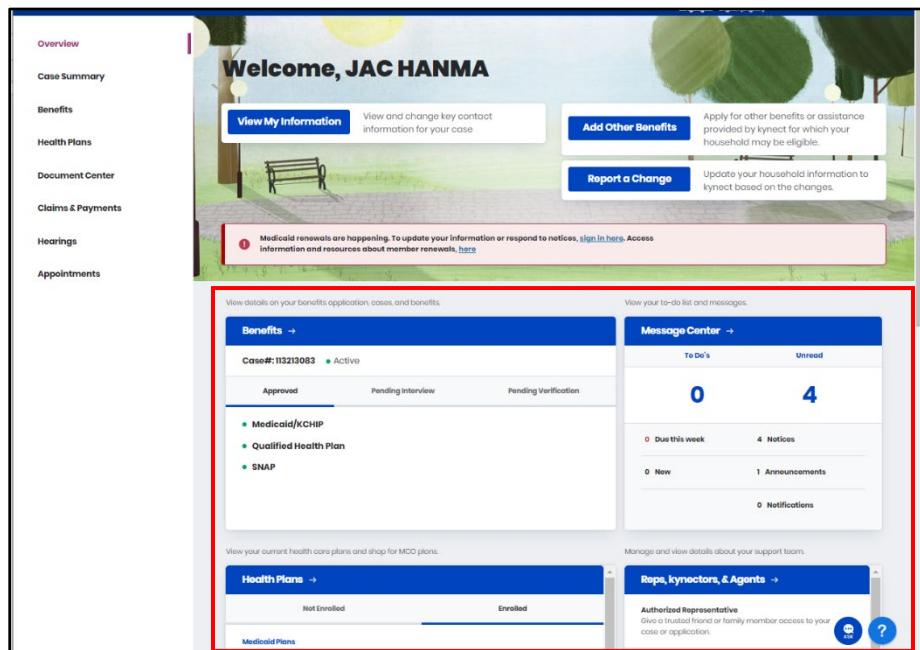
Overview

Case Summary

Benefits

Health Plans

Document Center

Claims & Payments

Hearings

Appointments

Welcome, JAC HANMA

View My Information

View and change key contact information for your case

Add Other Benefits

Apply for other benefits or assistance provided by kynect for which your household may be eligible.

Report a Change

Update your household information to kynect based on the changes.

Medicaid renewals are happening. To update your information or respond to notices, sign in here. Access information and resources about member renewals, here

View details on your benefits application, cases, and benefits.

Benefits →

Case#: 113213083 • Active

Approved | Pending Interview | Pending Verification

• Medicaid/KCHIP

• Qualified Health Plan

• SNAP

View your to-do list and messages.

Message Center →

To Do's | Unread

0 | 4

0 Due this week | 4 Notices

0 New | 1 Announcements

0 Notifications

View your current health care plans and shop for MCO plans.

Health Plans →

Not Enrolled | Enrolled

Medicaid Plans

Manage and view details about your support team.

Reps, kynectors, & Agents →

Authorized Representative

Give a trusted friend or family member access to your case or application.

ASK

?